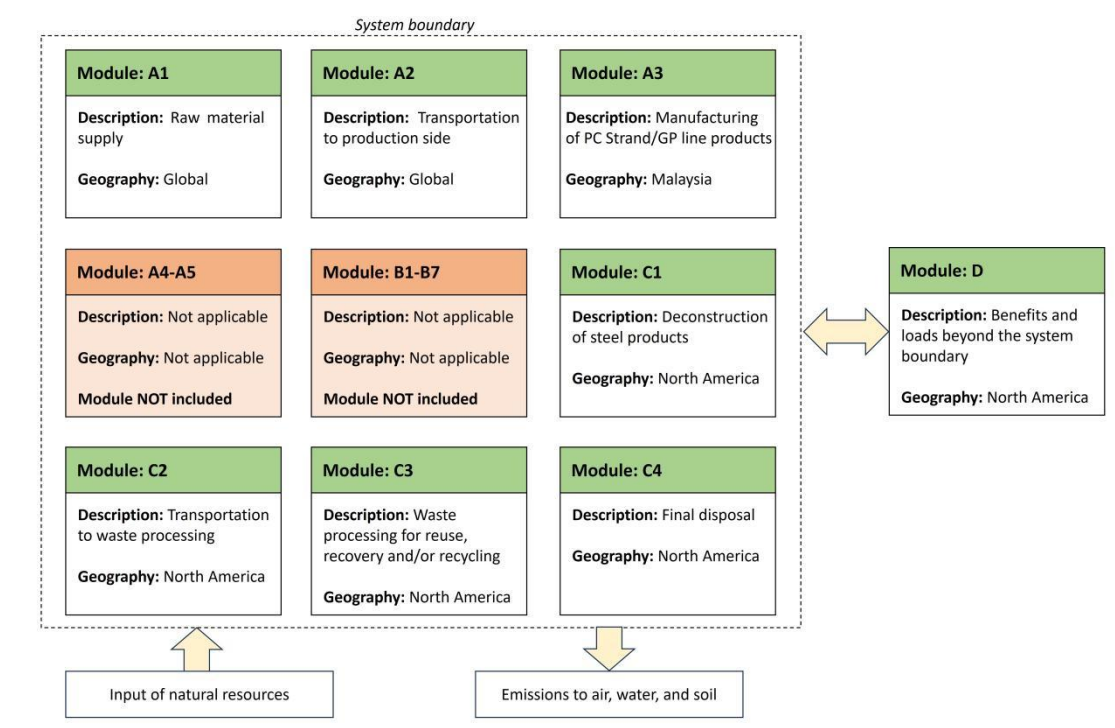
System boundary

Module: A1

Description: Raw material supply

Geography: Global

Module: A2

Description: Transportation to production side

Geography: Global

Module: A3

Description: Manufacturing of PC Strand/GP line products

Geography: Malaysia

Module: A4-A5

Description: Not applicable

Geography: Not applicable

Module NOT included

Module: B1-B7

Description: Not applicable

Geography: Not applicable

Module NOT included

Module: C1

Description: Deconstruction of steel products

Geography: North America

Module: D

Description: Benefits and loads beyond the system boundary

Geography: North America

Module: C2

Description: Transportation to waste processing

Geography: North America

Module: C3

Description: Waste processing for reuse, recovery and/or recycling

Geography: North America

Module: C4

Description: Final disposal

Geography: North America

Input of natural resources

Emissions to air, water, and soil